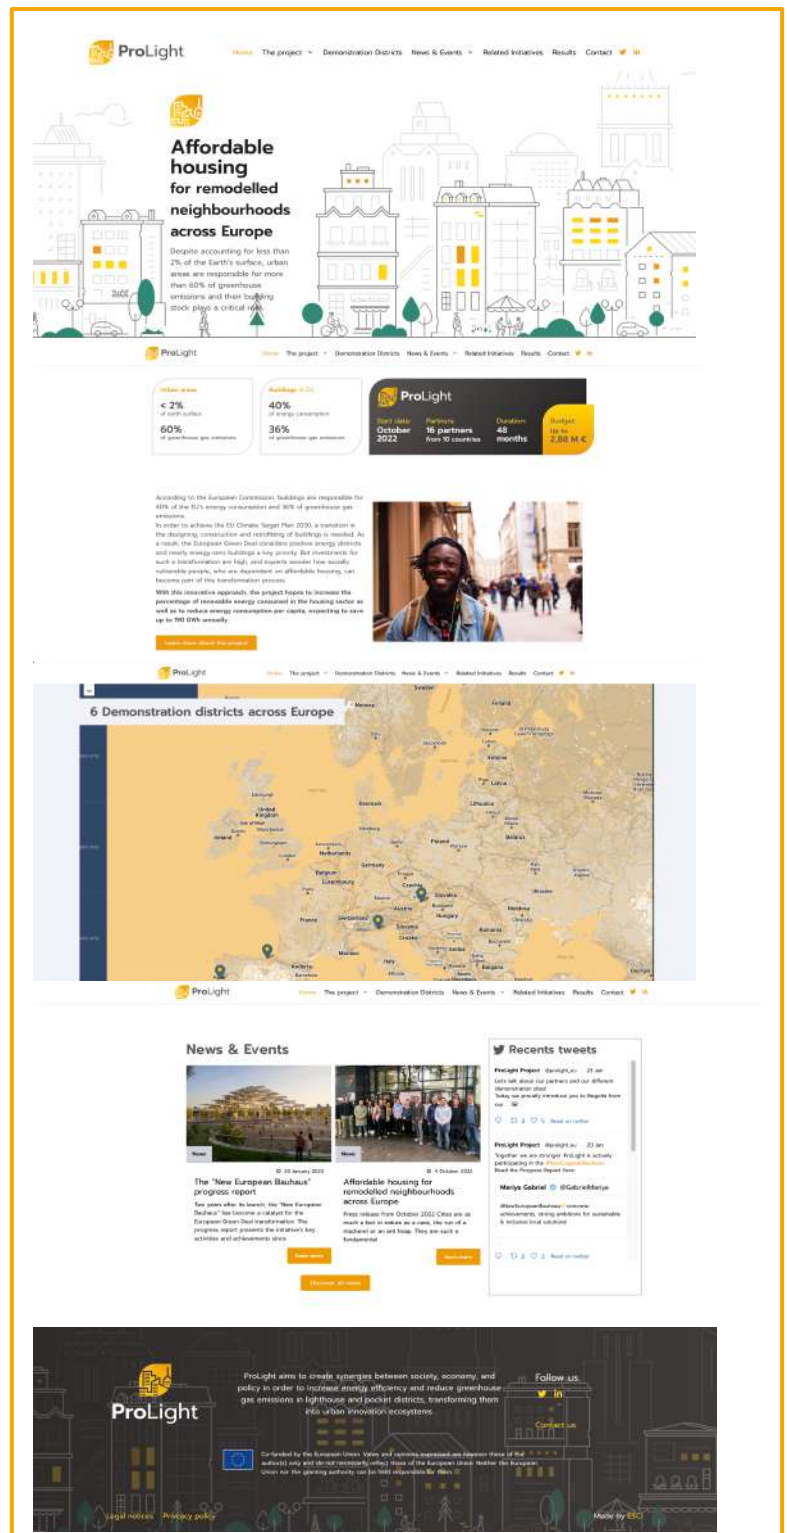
ProLight

Home The project Demonstration Districts News & Events Related Initiatives Results Contact

Affordable housing for remodelled neighbourhoods across Europe

Despite accounting for less than 2% of the Earth's surface, urban areas are responsible for more than 60% of greenhouse emissions and their building stock plays a critical role.

ProLight

Home The project Demonstration Districts News & Events Related Initiatives Results Contact

Urban areas
< 2%
of earth surface
60%
of greenhouse gas emissions

Buildings in EU
40%
of energy consumption
36%
of greenhouse gas emissions

ProLight
Start date: October 2022
Partners: 16 partners from 10 countries
Duration: 48 months
Budget: Up to 2,88 M €

According to the European Commission, buildings are responsible for 40% of the EU's energy consumption and 36% of greenhouse gas emissions.
In order to achieve the EU Climate Target Plan 2030, a transition in the designing, construction and retrofitting of buildings is needed. As a result, the European Green Deal considers positive energy districts and nearly energy-zero buildings a key priority. But investments for such a transformation are high, and experts wonder how socially vulnerable people, who are dependent on affordable housing, can become part of this transformation process.
With this innovative approach, the project hopes to increase the percentage of renewable energy consumed in the housing sector as well as to reduce energy consumption per capita, expecting to save up to 190 GWh annually.

Learn more about the project

ProLight

Home The project Demonstration Districts News & Events Related Initiatives Results Contact

6 Demonstration districts across Europe

Sweden Finland Norway Estonia Latvia Lithuania Denmark United Kingdom Isle of Man Ireland Netherlands Belgium Luxembourg Germany Poland Belarus Czechia Slovakia Austria Hungary Ukraine Moldova Switzerland France Slovenia Croatia Romania Serbia Bulgaria Italy Monaco Andorra

ProLight

Home The project Demonstration Districts News & Events Related Initiatives Results Contact

News & Events

News
20 January 2023
The "New European Bauhaus" progress report
Two years after its launch, the "New European Bauhaus" has become a catalyst for the European Green Deal transformation. The progress report presents the initiative's key activities and achievements since
Learn more

News
4 October 2022
Affordable housing for remodelled neighbourhoods across Europe
Press release from October 2022 Cities are as much a test in nature as a vase, the run of a machine or an ant heap. They are each a fundamental
Learn more

Discover all news

Recents tweets

ProLight Project @prolight_eu · 25 Jan
Let's talk about our partners and our different demonstration sites!
Today we proudly introduce you to Regorla from our
Read on twitter

ProLight Project @prolight_eu · 23 Jan
Together we are stronger! ProLight is actually participating in the #NewEuropeanBauhaus
Read the Progress Report here:
Mariya Gabriel @GabrielMariya
#NewEuropeanBauhaus concrete achievements, strong ambitions for sustainable & inclusive local solutions!
Read on twitter

ProLight

ProLight aims to create synergies between society, economy, and policy in order to increase energy efficiency and reduce greenhouse gas emissions in lighthouse and pocket districts, transforming them into urban innovation ecosystems.

Follow us
Contact us

Co-funded by the European Union. Views and opinions expressed are however those of the author(s) only and do not necessarily reflect those of the European Union. Neither the European Union nor the granting authority can be held responsible for them.

Legal notices Privacy policy

Made by ESCI